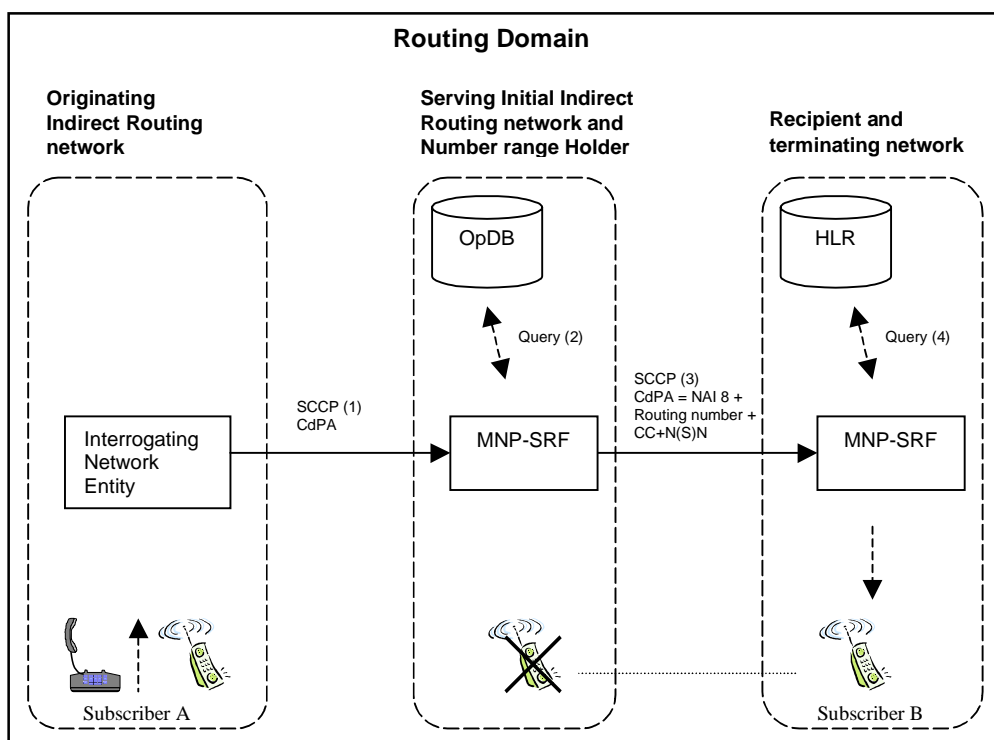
Routing Domain

Originating Indirect Routing network

Serving Initial Indirect Routing network and Number range Holder

Recipient and terminating network

OpDB

HLR

Query (2)

Query (4)

SCCP (1)
CdPA

SCCP (3)
CdPA = NAI 8 + Routing number + CC+N(S)N

Interrogating Network Entity

MNP-SRF

MNP-SRF

Subscriber A

Subscriber B